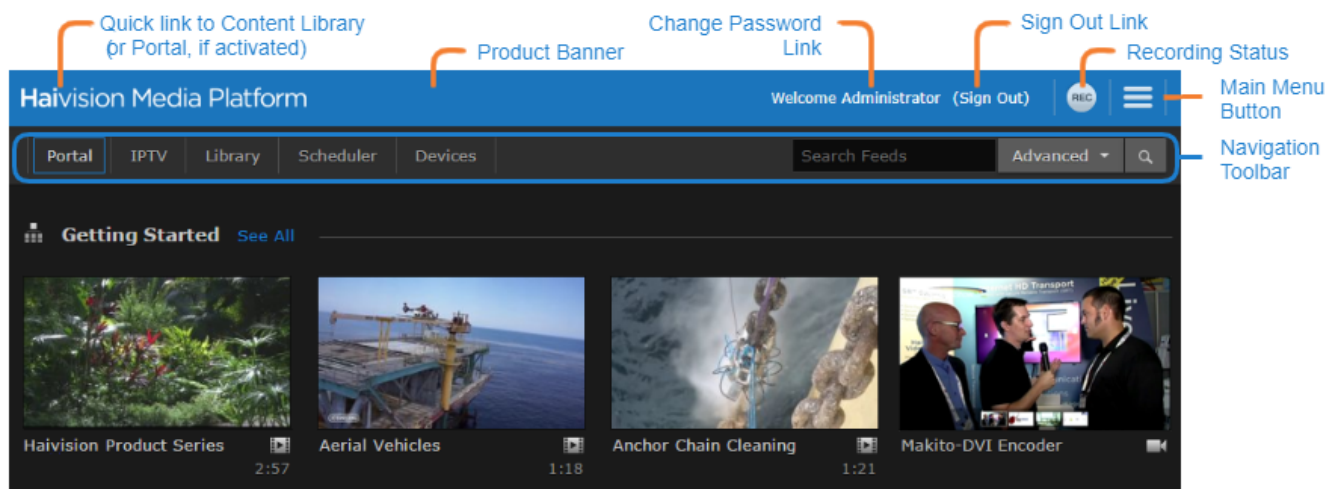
Quick link to Content Library (or Portal, if activated)

Product Banner

Change Password Link

Sign Out Link

Recording Status

Main Menu Button

Navigation Toolbar

Haivision Media Platform

Welcome Administrator (Sign Out)

REC

Portal IPTV Library Scheduler Devices

Search Feeds

Advanced

Getting Started See All

Haivision Product Series 2:57

Aerial Vehicles 1:18

Anchor Chain Cleaning 1:21

Makito-DVI Encoder